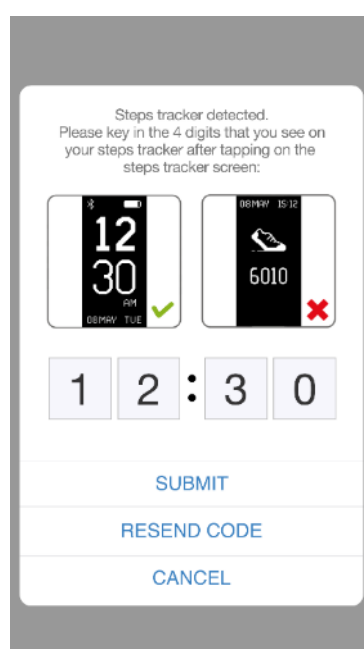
Steps tracker detected.
Please key in the 4 digits that you see on your steps tracker after tapping on the steps tracker screen:

12
30
AM
08MAY TUE

08MAY 15:12
6010

1 2 : 3 0

SUBMIT

RESEND CODE

CANCEL